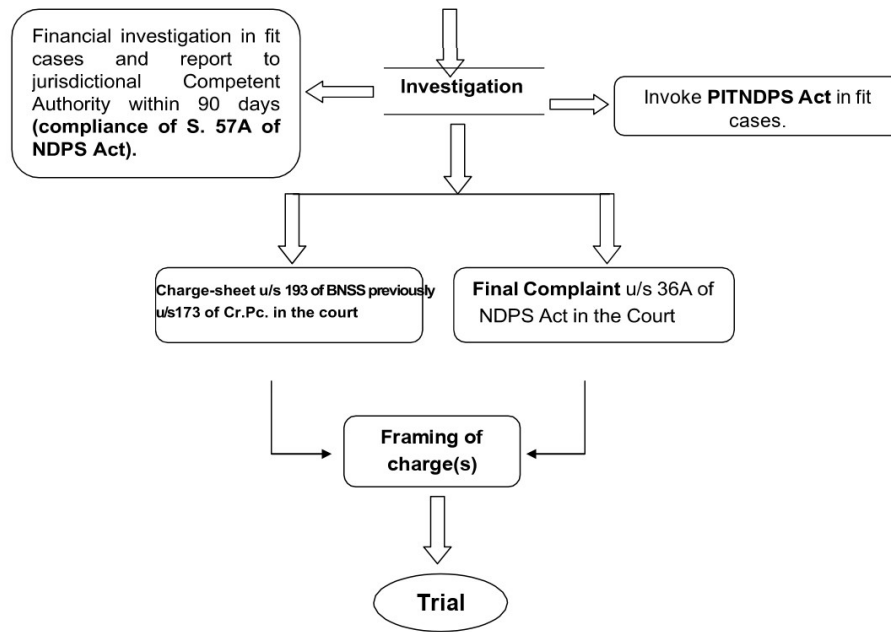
Financial investigation in fit cases and report to jurisdictional Competent Authority within 90 days (compliance of S. 57A of NDPS Act).

Investigation

Invoke PITNDPS Act in fit cases.

Charge-sheet u/s 193 of BNSS previously u/s173 of Cr.Pc. in the court

Final Complaint u/s 36A of NDPS Act in the Court

Framing of charge(s)

Trial